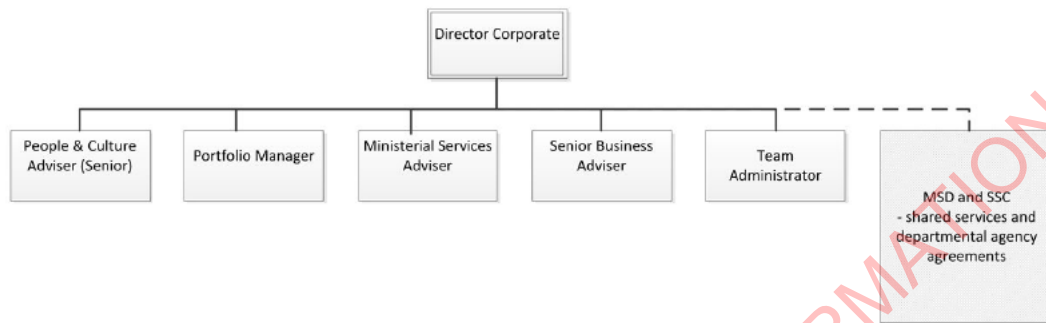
Director Corporate

People & Culture Adviser (Senior)

Portfolio Manager

Ministerial Services Adviser

Senior Business Adviser

Team Administrator

MSD and SSC
- shared services and departmental agency agreements

RMATION